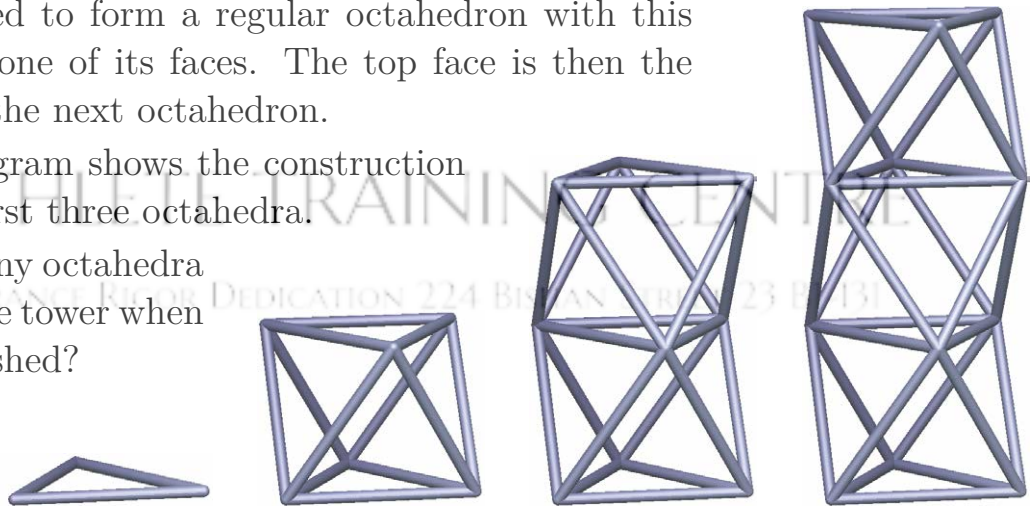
ed to form a regular octahedron with this one of its faces. The top face is then the he next octahedron.

gram shows the construction rst three octahedra.

ny octahedra e tower when shed?

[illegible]HLETE TRAINING CENTRE
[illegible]ANCE RIGOR DEDICATION 224 BIS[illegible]AN STR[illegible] 23 B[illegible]131